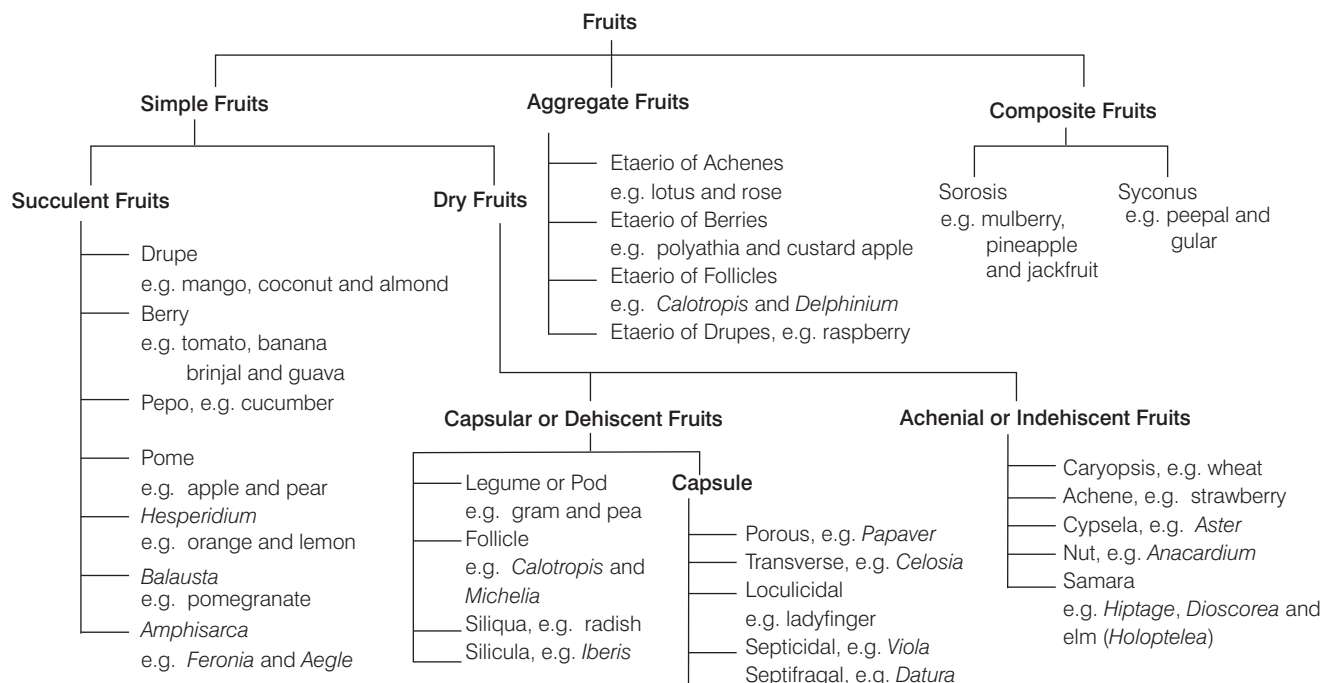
Fruits

Simple Fruits

Succulent Fruits

Drupe
e.g. mango, coconut and almond

Berry
e.g. tomato, banana brinjal and guava

Pepo, e.g. cucumber

Pome
e.g. apple and pear

Hesperidium
e.g. orange and lemon

Balausta
e.g. pomegranate

Amphisarca
e.g. Feronia and Aegle

Dry Fruits

Capsular or Dehiscent Fruits

Legume or Pod
e.g. gram and pea

Follicle
e.g. Calotropis and Michelia

Siliqua, e.g. radish

Silicula, e.g. Iberis

Capsule

Porous, e.g. Papaver

Transverse, e.g. Celosia

Loculicidal
e.g. ladyfinger

Septicidal, e.g. Viola

Septifragal, e.g. Datura

Achenial or Indehiscent Fruits

Caryopsis, e.g. wheat

Achene, e.g. strawberry

Cypsela, e.g. Aster

Nut, e.g. Anacardium

Samara
e.g. Hiptage, Dioscorea and elm (Holoptelea)

Aggregate Fruits

Etaerio of Achenes
e.g. lotus and rose

Etaerio of Berries
e.g. polyathia and custard apple

Etaerio of Follicles
e.g. Calotropis and Delphinium

Etaerio of Drupes, e.g. raspberry

Composite Fruits

Sorosis
e.g. mulberry, pineapple and jackfruit

Syconus
e.g. peepal and gular